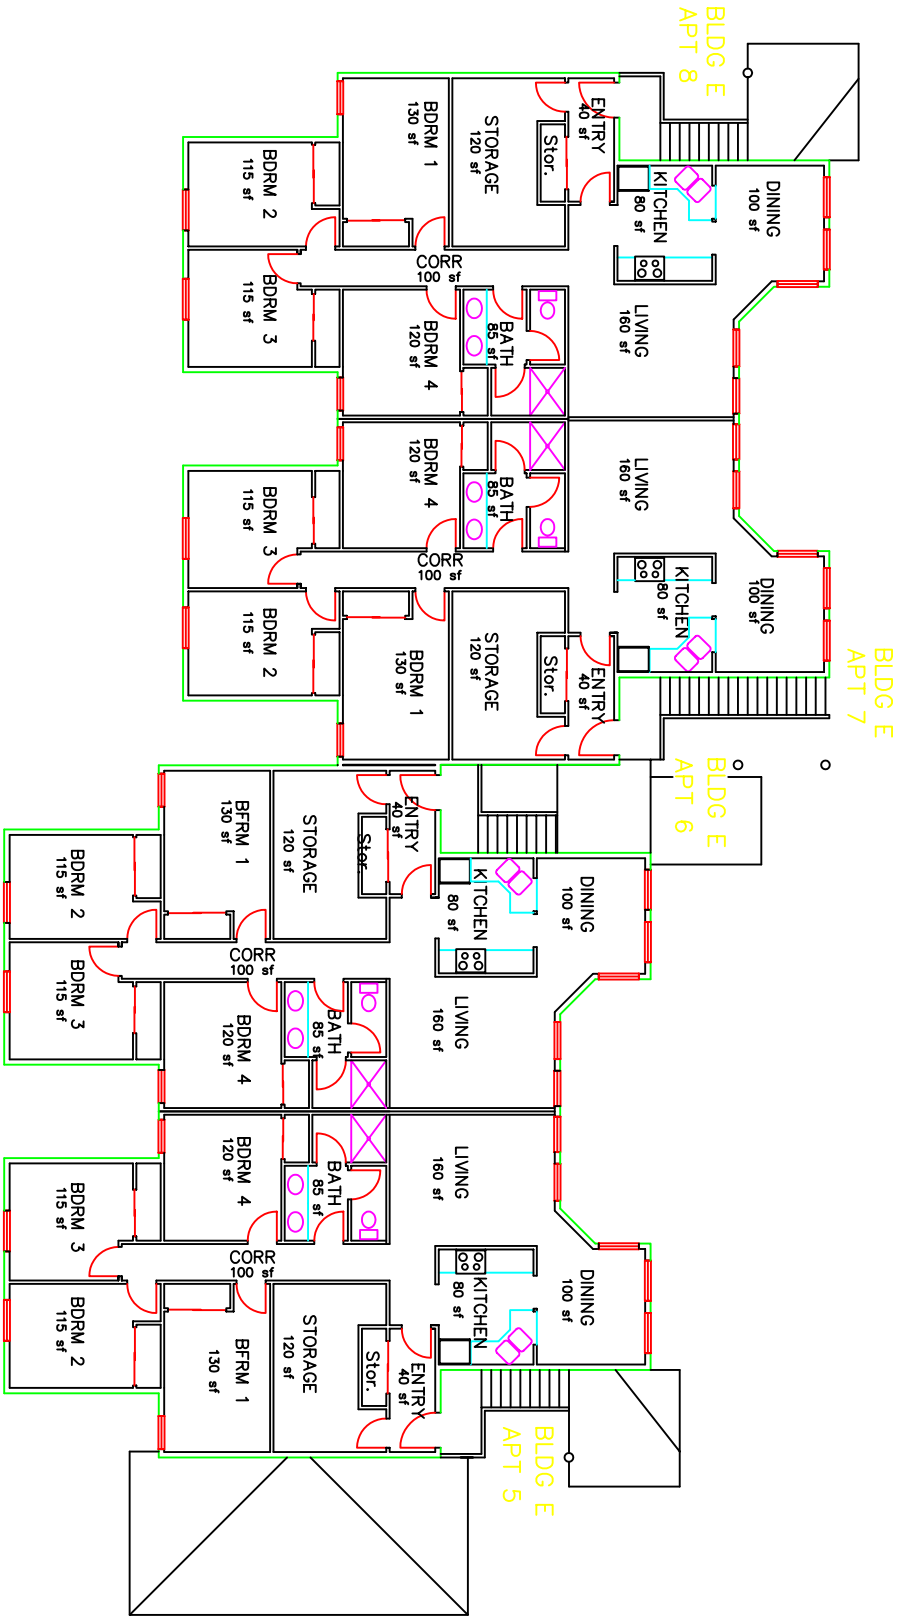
BLDG E
APT 8

BDRM 1
130 sf

STORAGE
120 sf

Stor.

ENTRY
40 sf

KITCHEN
80 sf

DINING
100 sf

BDRM 2
115 sf

BDRM 3
115 sf

CORR
100 sf

BDRM 4
120 sf

BATH
85 sf

LIVING
160 sf

LIVING
160 sf

BDRM 4
120 sf

BATH
85 sf

BDRM 3
115 sf

CORR
100 sf

KITCHEN
80 sf

DINING
100 sf

BDRM 2
115 sf

BDRM 1
130 sf

STORAGE
120 sf

Stor.

ENTRY
40 sf

BLDG E
APT 7

BLDG E
APT 6

BFRM 1
130 sf

STORAGE
120 sf

Stor.

ENTRY
40 sf

KITCHEN
80 sf

DINING
100 sf

BDRM 2
115 sf

BDRM 3
115 sf

CORR
100 sf

BDRM 4
120 sf

BATH
85 sf

LIVING
160 sf

LIVING
160 sf

BDRM 4
120 sf

BATH
85 sf

BDRM 3
115 sf

CORR
100 sf

KITCHEN
80 sf

DINING
100 sf

BDRM 2
115 sf

BFRM 1
130 sf

STORAGE
120 sf

Stor.

ENTRY
40 sf

BLDG E
APT 5